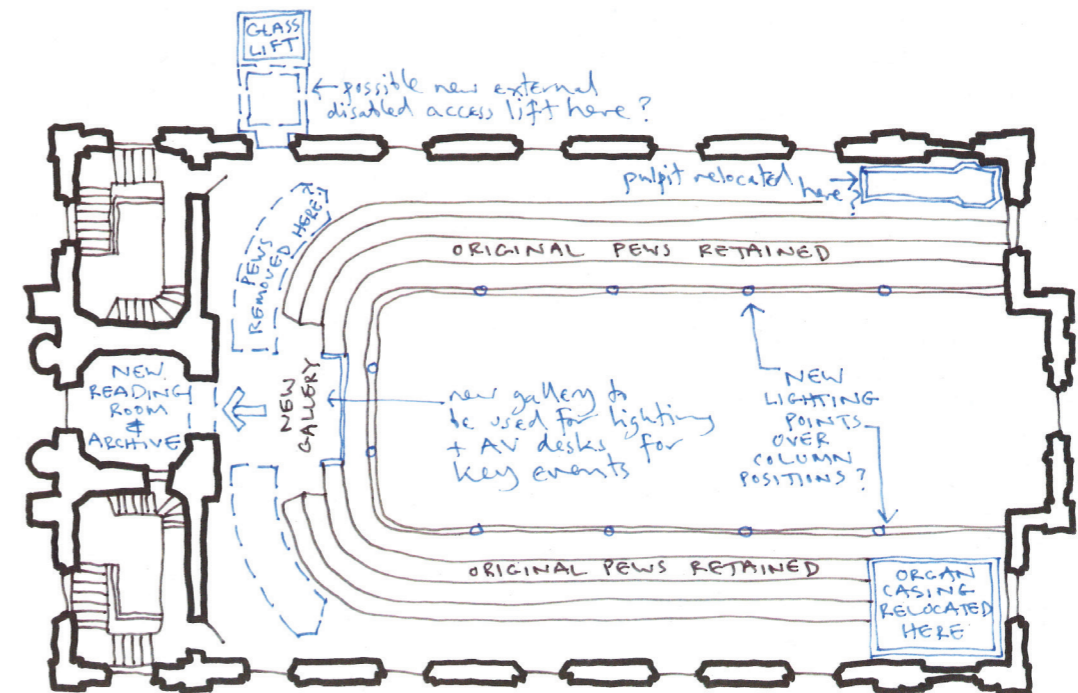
GLASS LIFT

possible new external disabled access lift here?

pulpit relocated here?

PEWS REMOVED HERE?

ORIGINAL PEWS RETAINED

NEW READING ROOM & ARCHIVE

NEW GALLERY

new gallery to be used for lighting + AV desks for key events

NEW LIGHTING POINTS OVER COLUMN POSITIONS?

ORIGINAL PEWS RETAINED

ORGAN CASING RELOCATED HERE